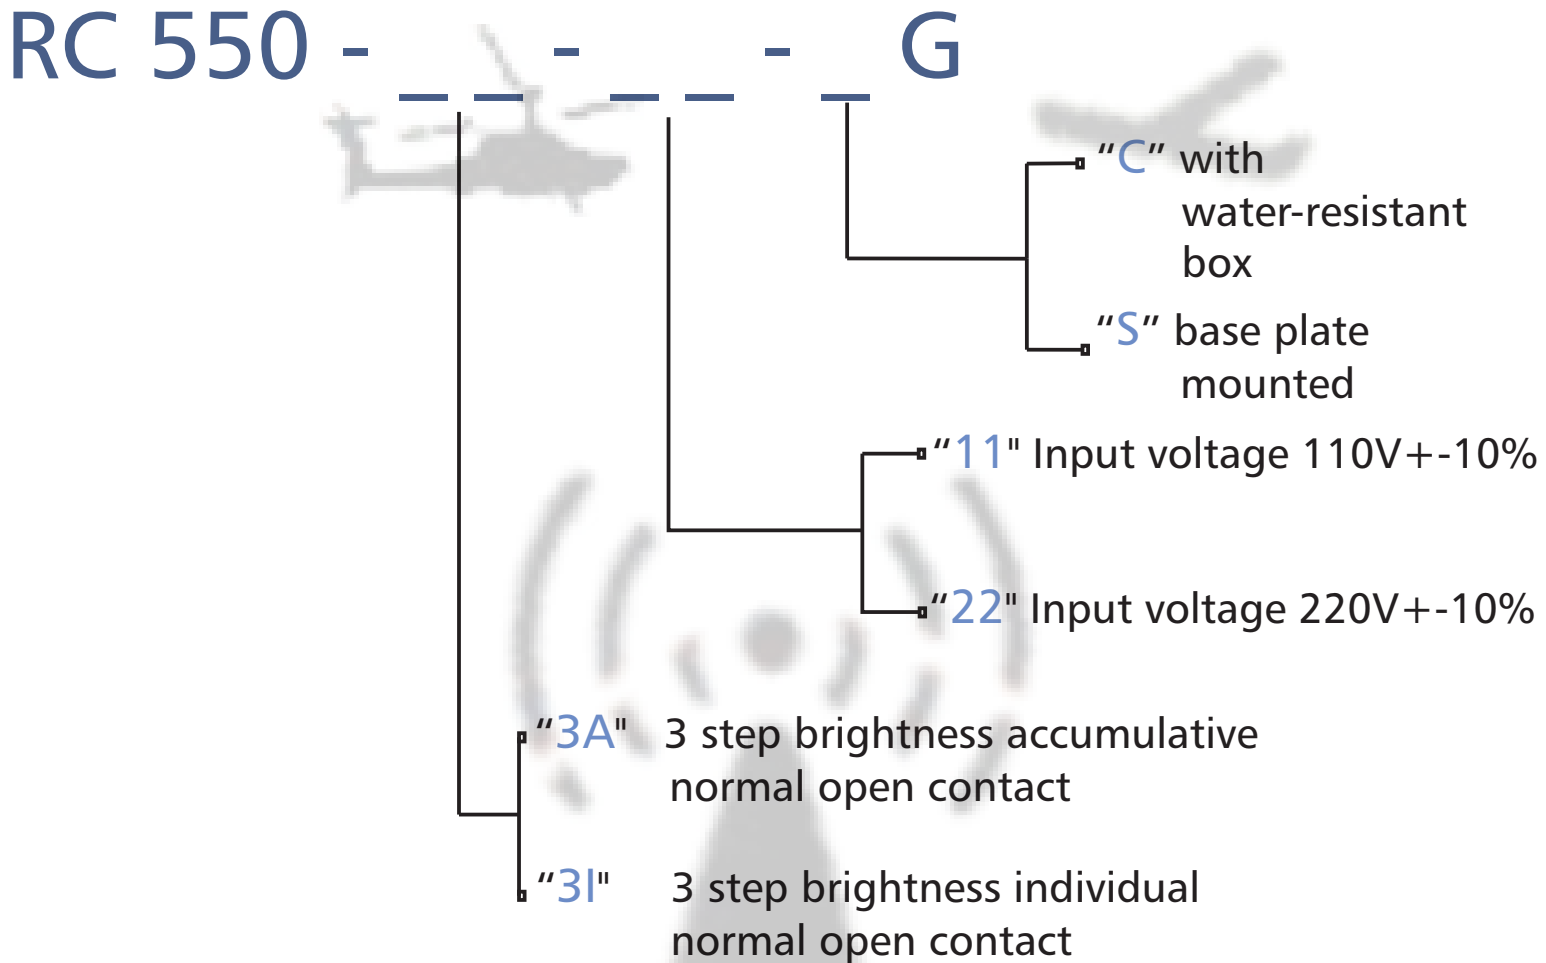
RC 550 - _ _ - _ _ - _ G

“C” with water-resistant box

“S” base plate mounted

“11" Input voltage 110V+-10%

“22" Input voltage 220V+-10%

“3A" 3 step brightness accumulative normal open contact

“3I" 3 step brightness individual normal open contact